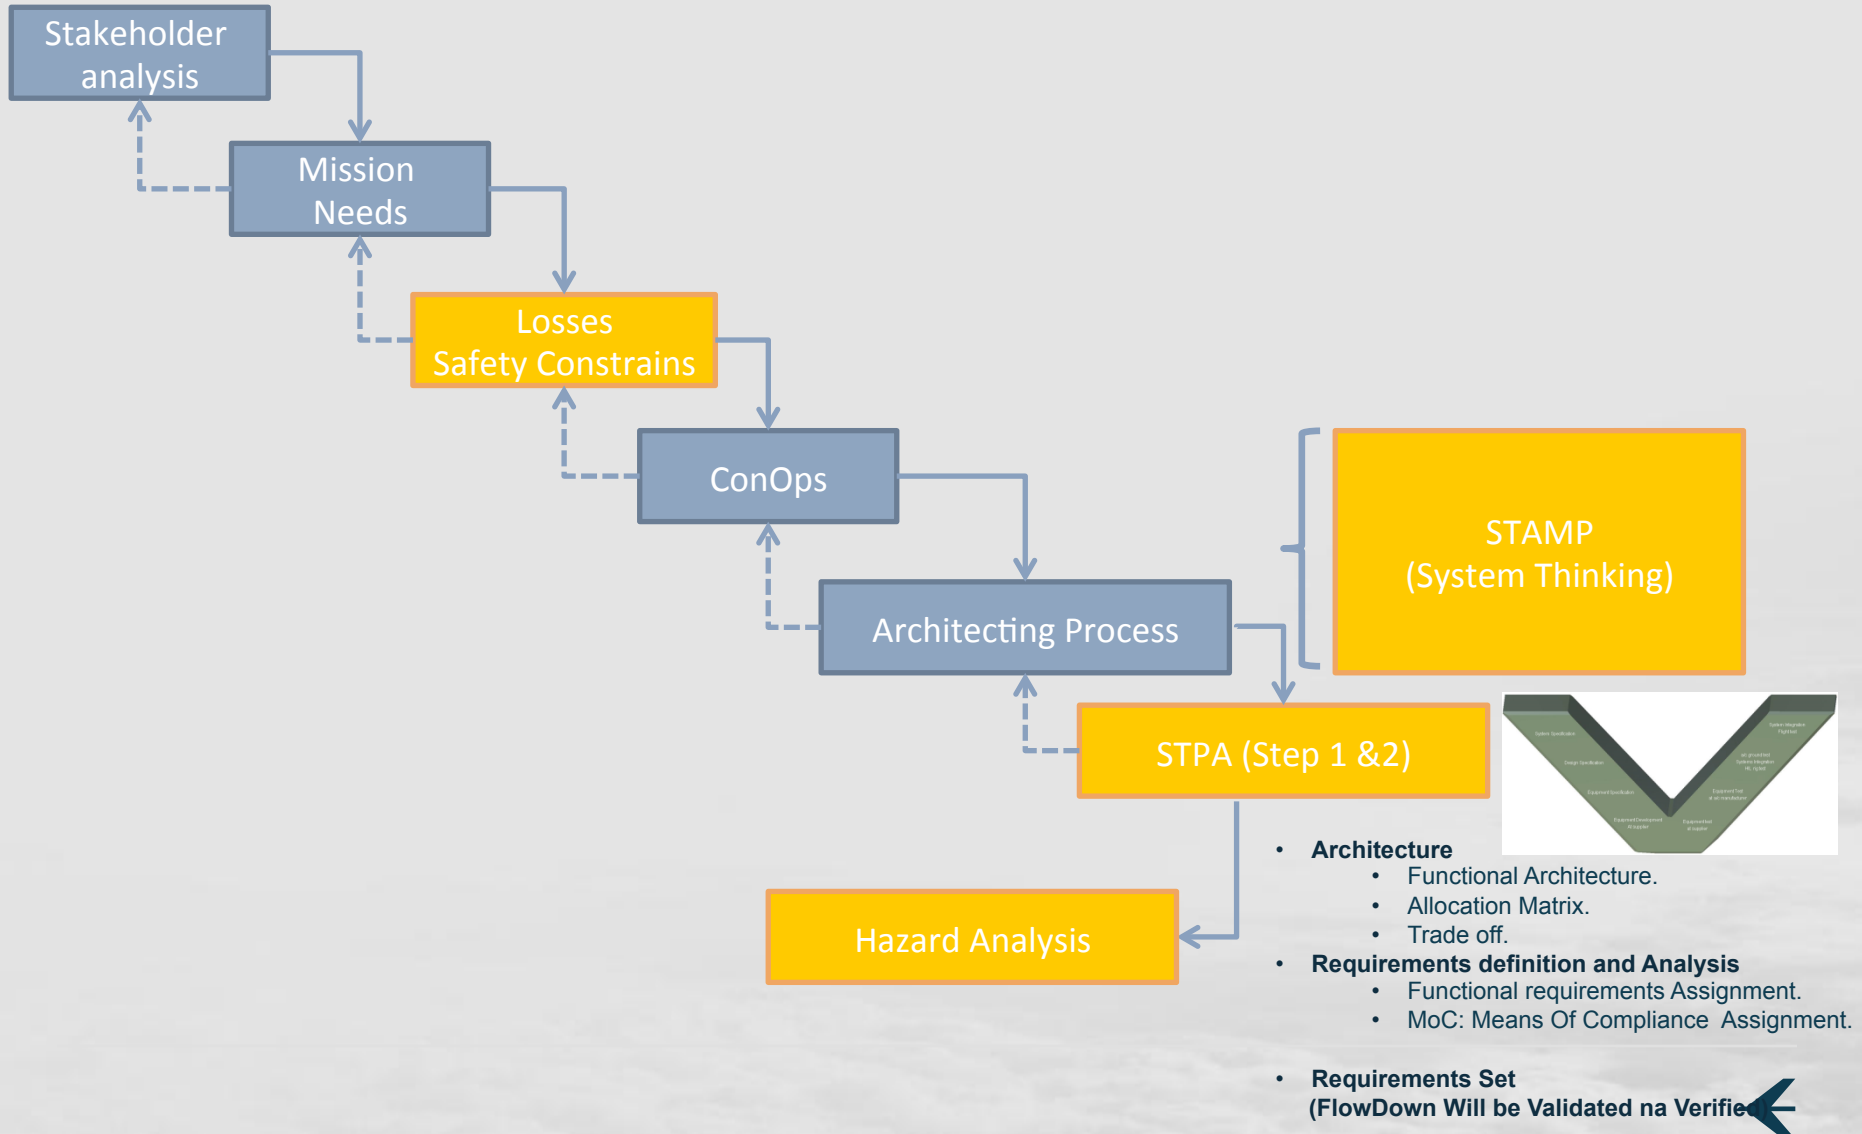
Stakeholder analysis

Mission Needs

Losses
Safety Constrains

ConOps

Architecting Process

STAMP
(System Thinking)

STPA (Step 1 &2)

Hazard Analysis

- **Architecture**
  - Functional Architecture.
  - Allocation Matrix.
  - Trade off.
- **Requirements definition and Analysis**
  - Functional requirements Assignment.
  - MoC: Means Of Compliance Assignment.
- **Requirements Set**
  **(FlowDown Will be Validated na Verified)**